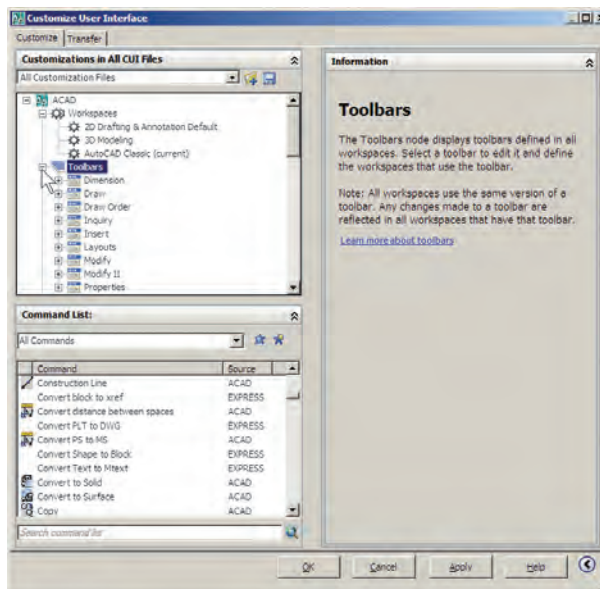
Customize User Interface

Customize | Transfer

Customizations in All CUI Files

All Customization Files

ACAD
Workspaces
2D Drafting & Annotation Default
3D Modeling
AutoCAD Classic (current)
Toolbars
Dimension
Draw
Draw Order
Inquiry
Insert
Layouts
Modify
Modify II
Properties

Command List:

All Commands

| Command | Source |
|---|---|
| Construction Line | ACAD |
| Convert block to xref | EXPRESS |
| Convert distance between spaces | ACAD |
| Convert PLT to DWG | EXPRESS |
| Convert PS to MS | ACAD |
| Convert Shape to Block | EXPRESS |
| Convert Text to Mtext | EXPRESS |
| Convert to Solid | ACAD |
| Convert to Surface | ACAD |
| Copy | ACAD |

Search command list

Information

Toolbars

The Toolbars node displays toolbars defined in all workspaces. Select a toolbar to edit it and define the workspaces that use the toolbar.

Note: All workspaces use the same version of a toolbar. Any changes made to a toolbar are reflected in all workspaces that have that toolbar.

Learn more about toolbars

OK Cancel Apply Help